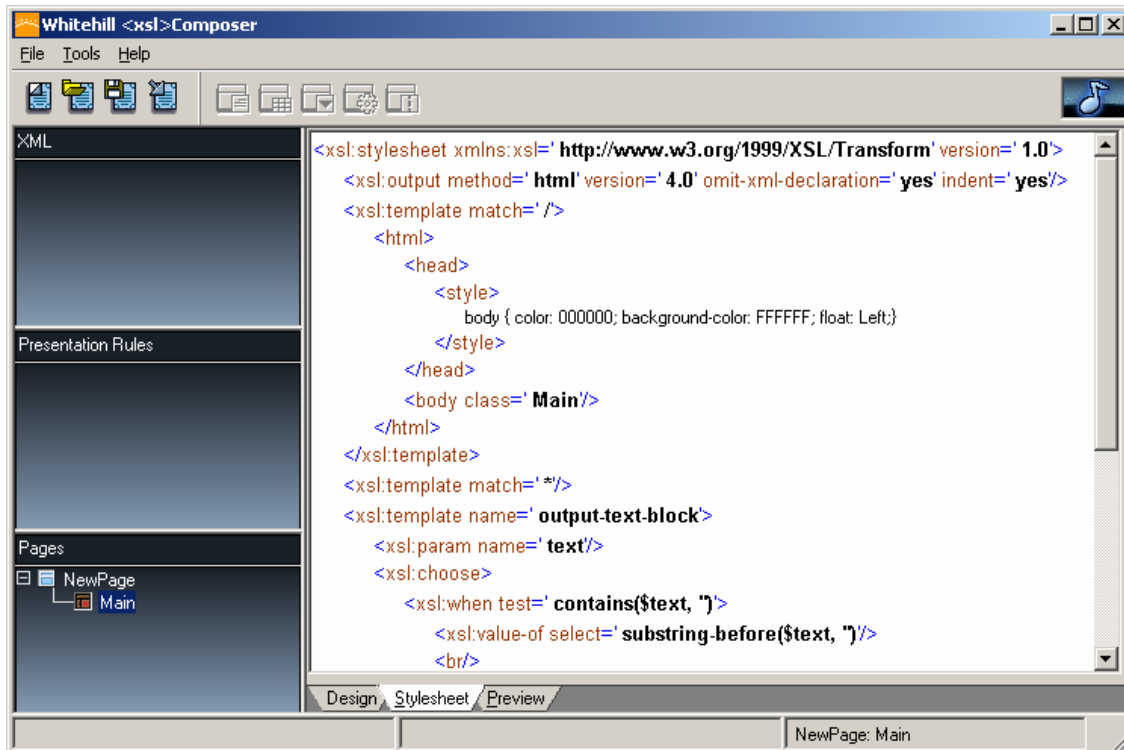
Whitehill <xsl>Composer

File Tools Help

XML

Presentation Rules

Pages

NewPage

Main

<xsl:stylesheet xmlns:xsl=' http://www.w3.org/1999/XSL/Transform' version=' 1.0'>
<xsl:output method=' html' version=' 4.0' omit-xml-declaration=' yes' indent=' yes'/>
<xsl:template match=' /'>
<html>
<head>
<style>
body { color: 000000; background-color: FFFFFF; float: Left;}
</style>
</head>
<body class=' Main'/>
</html>
</xsl:template>
<xsl:template match=' *'/>
<xsl:template name=' output-text-block'>
<xsl:param name=' text'/>
<xsl:choose>
<xsl:when test=' contains($text, '')'>
<xsl:value-of select=' substring-before($text, '')'/>
<br/>

Design Stylesheet Preview

NewPage: Main